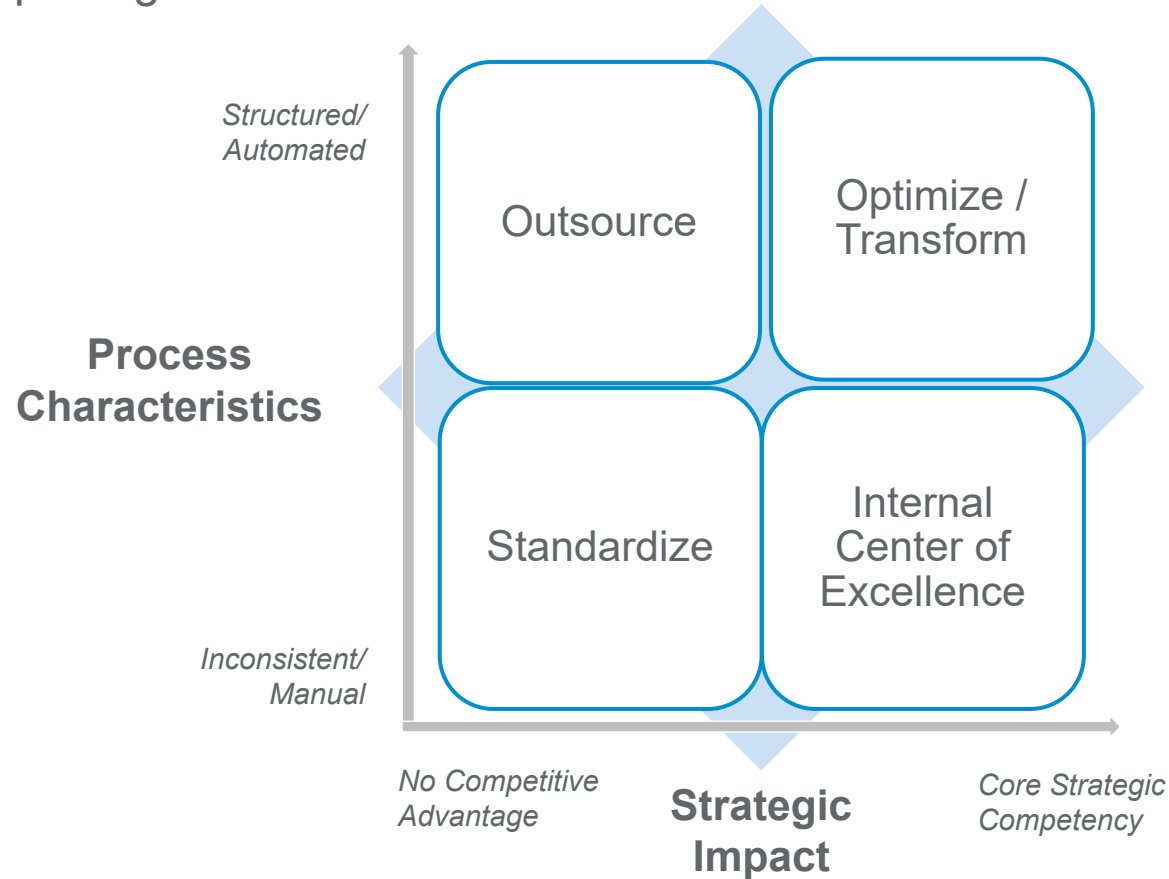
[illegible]

Structured/ Automated

Outsource

Optimize / Transform

Process Characteristics

Standardize

Internal Center of Excellence

Inconsistent/ Manual

No Competitive Advantage

Strategic Impact

Core Strategic Competency